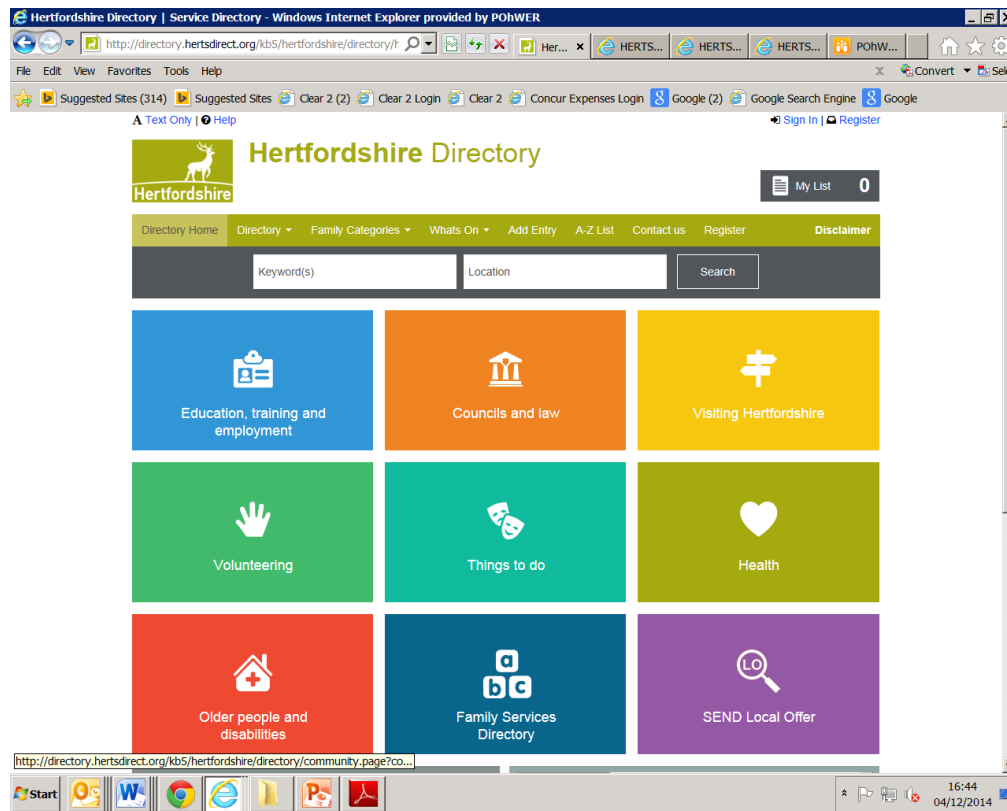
Hertfordshire Directory | Service Directory - Windows Internet Explorer provided by POhWER

http://directory.hertsdirect.org/kb5/hertfordshire/directory/h

Her... HERTS... HERTS... HERTS... POhW...

File Edit View Favorites Tools Help

Convert Sel

Suggested Sites (314) Suggested Sites Clear 2 (2) Clear 2 Login Clear 2 Concur Expenses Login Google (2) Google Search Engine Google

A Text Only | Help

Sign In | Register

Hertfordshire

Hertfordshire Directory

My List 0

Directory Home Directory Family Categories Whats On Add Entry A-Z List Contact us Register Disclaimer

Keyword(s) Location Search

Education, training and employment

Councils and law

Visiting Hertfordshire

Volunteering

Things to do

Health

Older people and disabilities

abc

Family Services Directory

LO

SEND Local Offer

http://directory.hertsdirect.org/kb5/hertfordshire/directory/community.page?co...

Start

16:44
04/12/2014